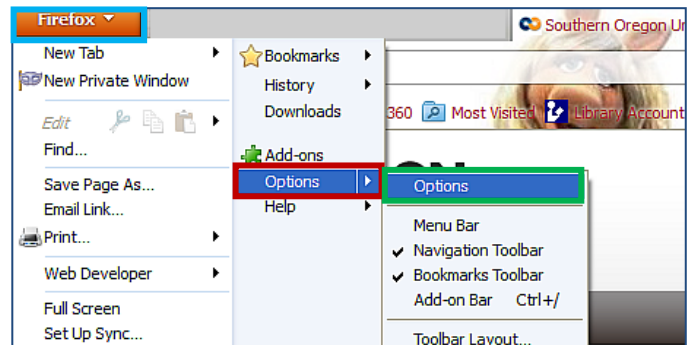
Firefox

New Tab
New Private Window
Edit
Find...
Save Page As...
Email Link...
Print...
Web Developer
Full Screen
Set Up Sync...

Bookmarks
History
Downloads
Add-ons
Options
Help

Options
Menu Bar
Navigation Toolbar
Bookmarks Toolbar
Add-on Bar Ctrl+/
Toolbar Layout...

Southern Oregon U
360 Most Visited Library Account